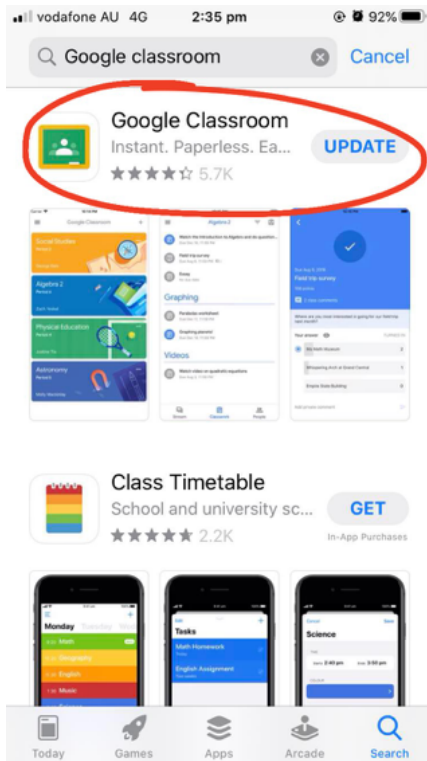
vodafone AU 4G 2:35 pm 92%

Google classroom

Cancel

Google Classroom

Instant. Paperless. Ea...

5.7K

UPDATE

Google Classroom

Social Studies

Algebra 2

Physical Education

Astronomy

Algebra 2

Graphing

Videos

Field trip survey

Class Timetable

School and university sc...

2.2K

GET

In-App Purchases

Monday

Math

Geography

English

Music

Tasks

Math Homework

English Assignment

Science

Today

Games

Apps

Arcade

Search